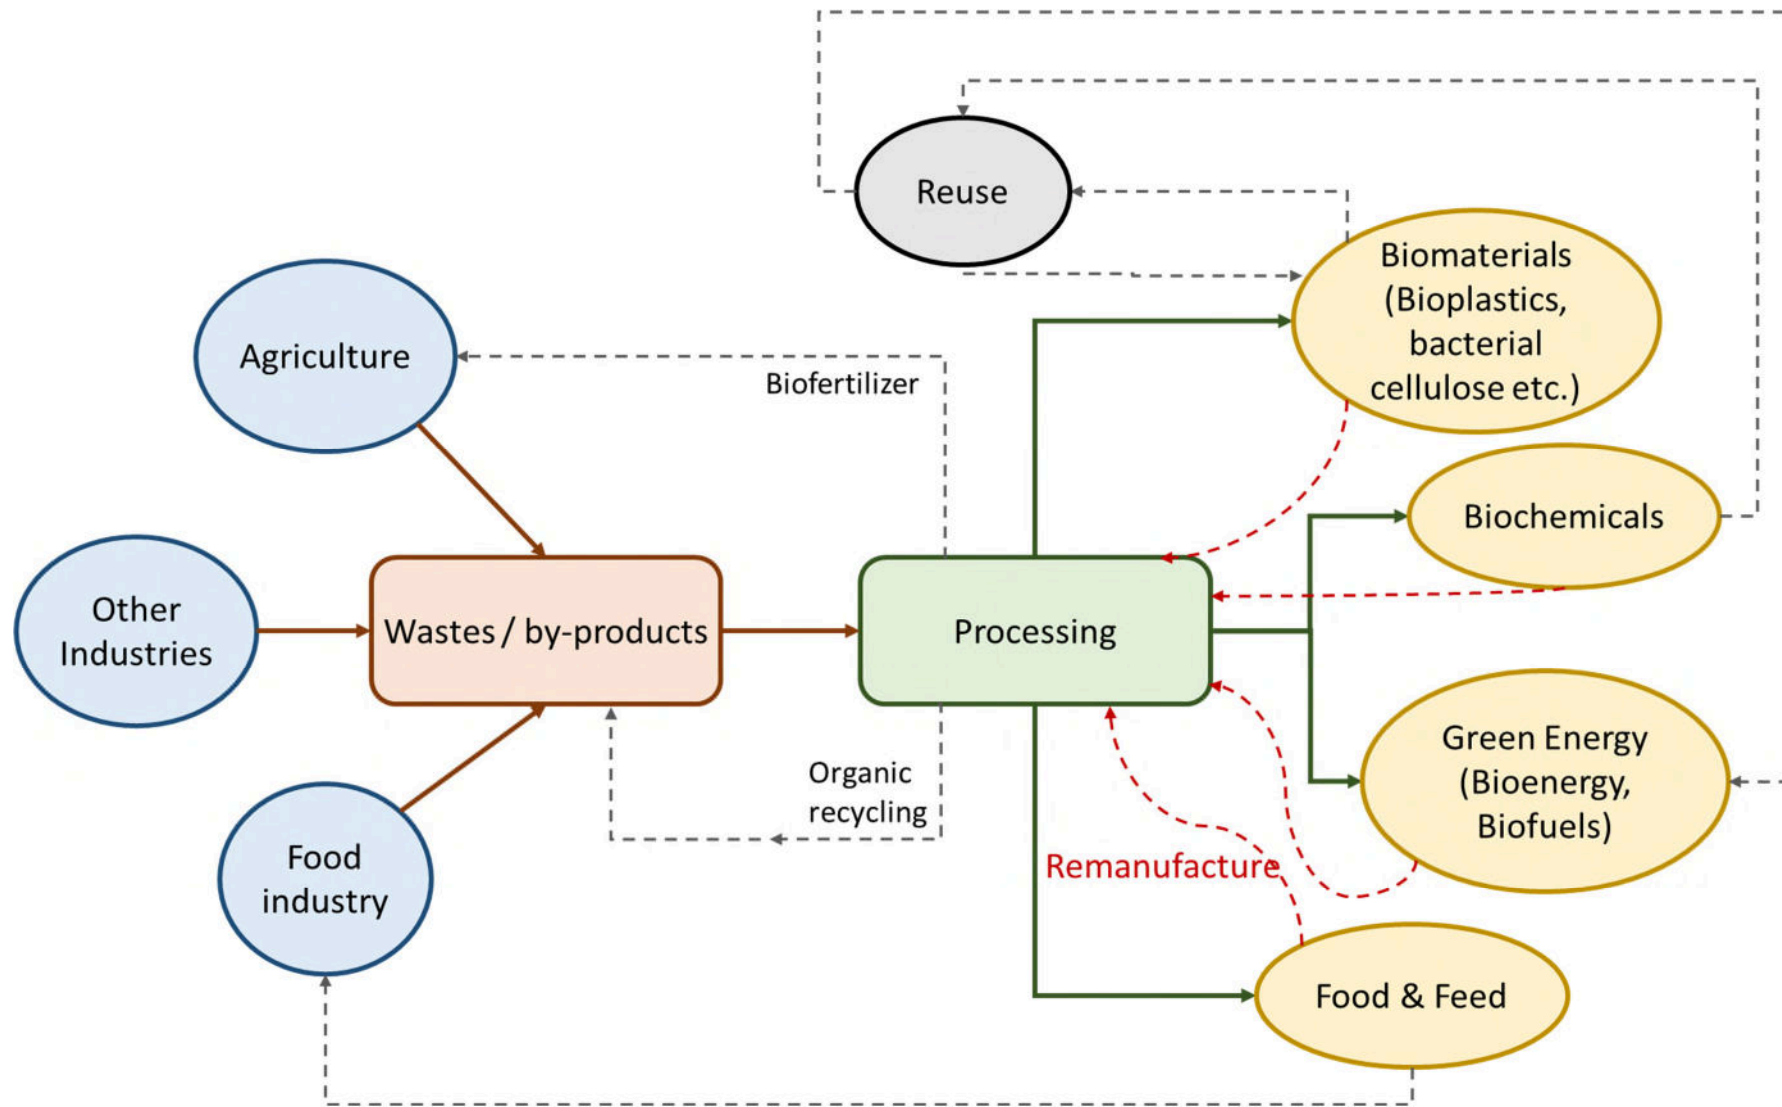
Reuse

Agriculture

Biofertilizer

Biomaterials (Bioplastics, bacterial cellulose etc.)

Biochemicals

Other Industries

Wastes / by-products

Processing

Green Energy (Bioenergy, Biofuels)

Organic recycling

Food industry

Remanufacture

Food & Feed